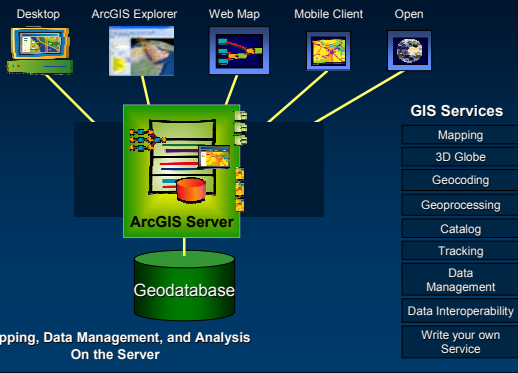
Desktop

ArcGIS Explorer

Web Map

Mobile Client

Open

ArcGIS Server

Geodatabase

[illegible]pping, Data Management, and Analysis On the Server

GIS Services

Mapping

3D Globe

Geocoding

Geoprocessing

Catalog

Tracking

Data Management

Data Interoperability

Write your own Service